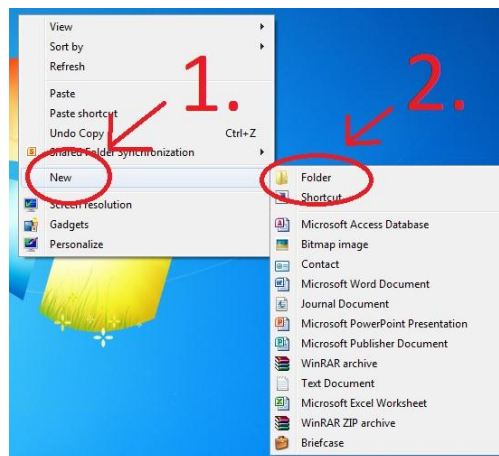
View
Sort by
Refresh
Paste
Paste shortcut
Undo Copy Ctrl+Z
Shared Folder Synchronization
New
Screen resolution
Gadgets
Personalize

1.

2.

Folder
Shortcut
Microsoft Access Database
Bitmap image
Contact
Microsoft Word Document
Journal Document
Microsoft PowerPoint Presentation
Microsoft Publisher Document
WinRAR archive
Text Document
Microsoft Excel Worksheet
WinRAR ZIP archive
Briefcase